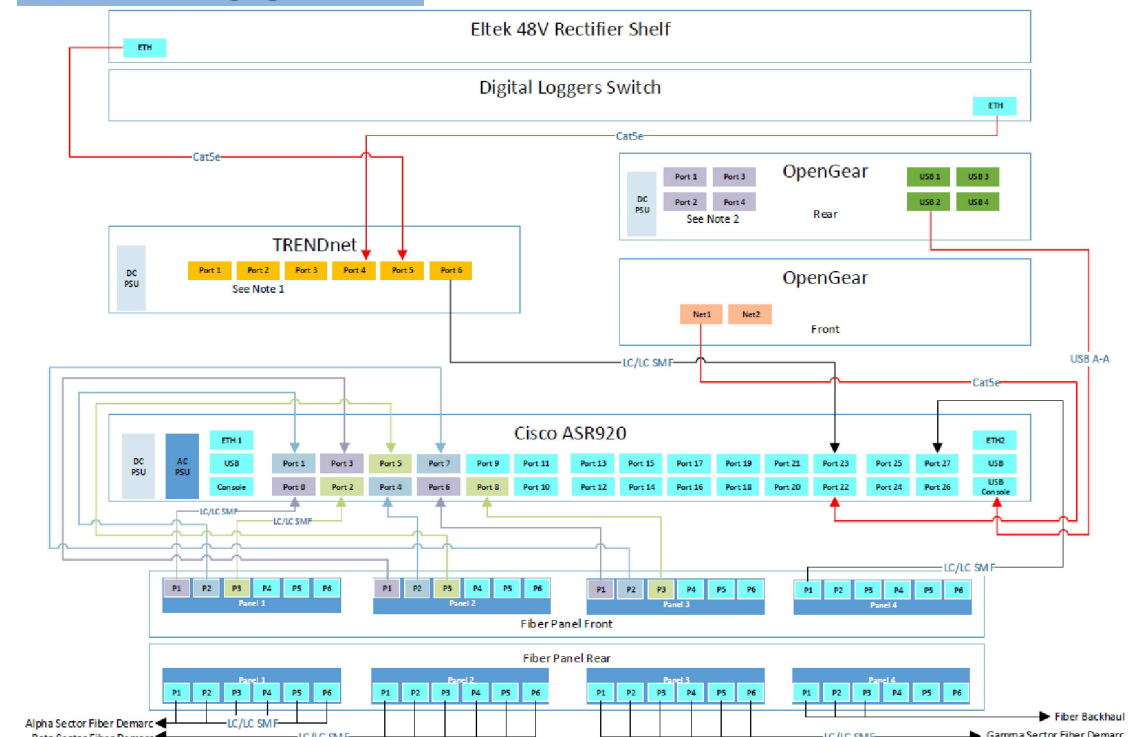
Eltek 48V Rectifier Shelf
ETH
Digital Loggers Switch
ETH
Cat5e
Cat5e
OpenGear
DC PSU
Port 1
Port 3
Port 2
Port 4
See Note 2
Rear
USB 1
USB 3
USB 2
USB 4
TRENDnet
DC PSU
Port 1
Port 2
Port 3
Port 4
Port 5
Port 6
See Note 1
OpenGear
Net1
Net2
Front
LC/LC SMF
USB A-A
Cat5e
Cisco ASR920
DC PSU
AC PSU
ETH 1
USB
Console
Port 1
Port 3
Port 5
Port 7
Port 9
Port 11
Port 13
Port 15
Port 17
Port 19
Port 21
Port 23
Port 25
Port 27
ETH2
USB
Port 0
Port 2
Port 4
Port 6
Port 8
Port 10
Port 12
Port 14
Port 16
Port 18
Port 20
Port 22
Port 24
Port 26
USB Console
LC/LC SMF
LC/LC SMF
LC/LC SMF
P1 P2 P3 P4 P5 P6
Panel 1
P1 P2 P3 P4 P5 P6
Panel 2
P1 P2 P3 P4 P5 P6
Panel 3
P1 P2 P3 P4 P5 P6
Panel 4
Fiber Panel Front
Fiber Panel Rear
Panel 1
P1 P2 P3 P4 P5 P6
Panel 2
P1 P2 P3 P4 P5 P6
Panel 3
P1 P2 P3 P4 P5 P6
Panel 4
P1 P2 P3 P4 P5 P6
Alpha Sector Fiber Demarc
LC/LC SMF
Fiber Backhaul
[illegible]
LC/LC SMF
LC/LC SMF
Gamma Sector Fiber Demarc